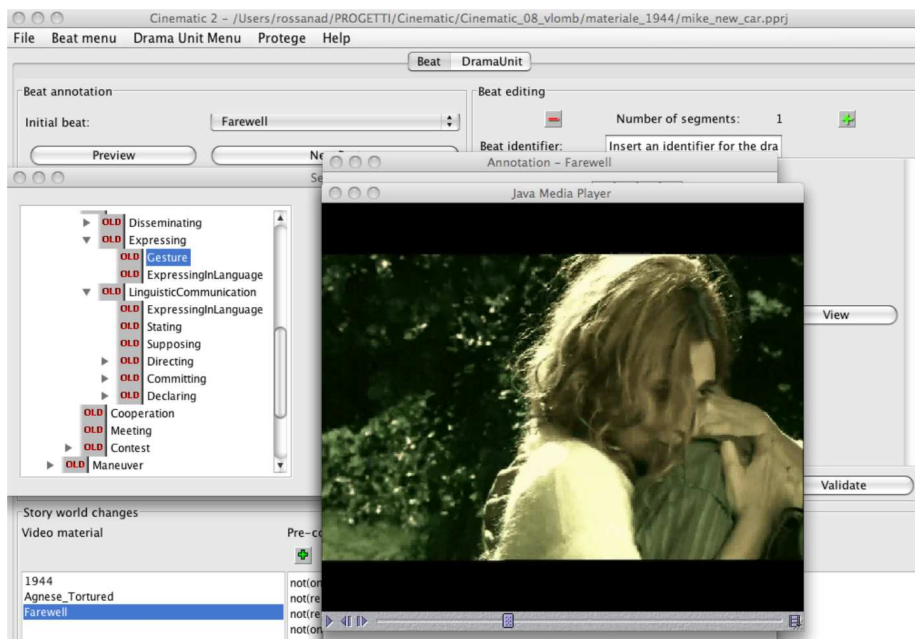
Cinematic 2 – /Users/rossanad/PROGETTI/Cinematic/Cinematic_08_vlomb/materiale_1944/mike_new_car.pprj

File Beat menu Drama Unit Menu Protege Help

Beat DramaUnit

Beat annotation

Initial beat: Farewell

Preview

Ne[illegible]

Beat editing

Number of segments: 1

Beat identifier: Insert an identifier for the dra

Se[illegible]

OLD Disseminating
OLD Expressing
OLD Gesture
OLD ExpressingInLanguage
OLD LinguisticCommunication
OLD ExpressingInLanguage
OLD Stating
OLD Supposing
OLD Directing
OLD Committing
OLD Declaring
OLD Cooperation
OLD Meeting
OLD Contest
OLD Maneuver

Annotation – Farewell

Java Media Player

View

Validate

Story world changes

Video material

Pre-co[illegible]

1944
Agnese_Tortured
Farewell

not(on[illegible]
not(re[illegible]
not(re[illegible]
not(on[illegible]